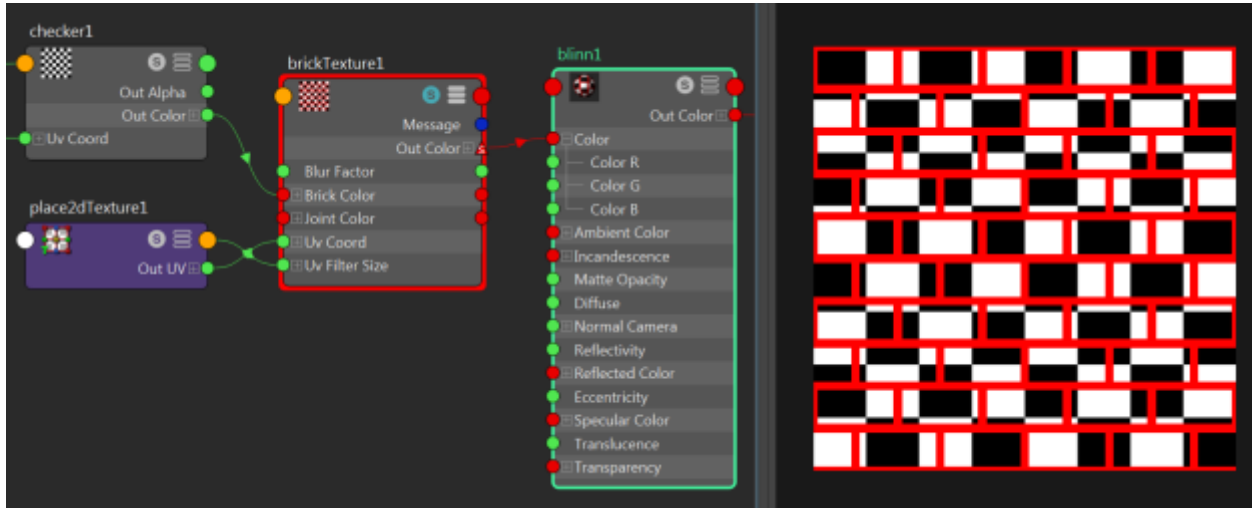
checker1
S
Out Alpha
Out Color
Uv Coord

place2dTexture1
S
Out UV

brickTexture1
S
Message
Out Color
Blur Factor
Brick Color
Joint Color
Uv Coord
Uv Filter Size

blinn1
S
Out Color
Color
Color R
Color G
Color B
Ambient Color
Incandescence
Matte Opacity
Diffuse
Normal Camera
Reflectivity
Reflected Color
Eccentricity
Specular Color
Translucence
Transparency